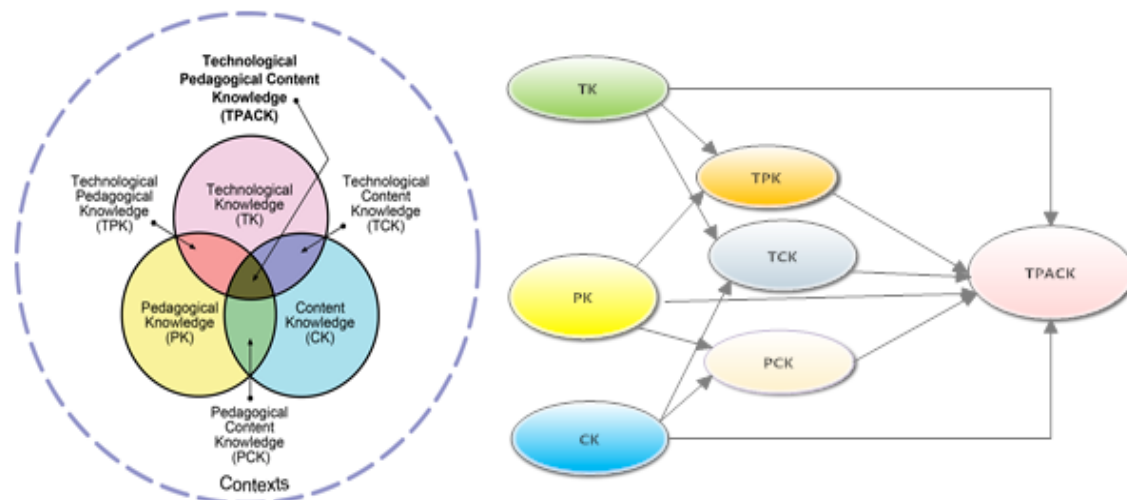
Technological Pedagogical Content Knowledge (TPACK)

Technological Pedagogical Knowledge (TPK)

Technological Knowledge (TK)

Technological Content Knowledge (TCK)

Pedagogical Knowledge (PK)

Content Knowledge (CK)

Pedagogical Content Knowledge (PCK)

Contexts

TK

TPK

TCK

PK

TPACK

PCK

CK